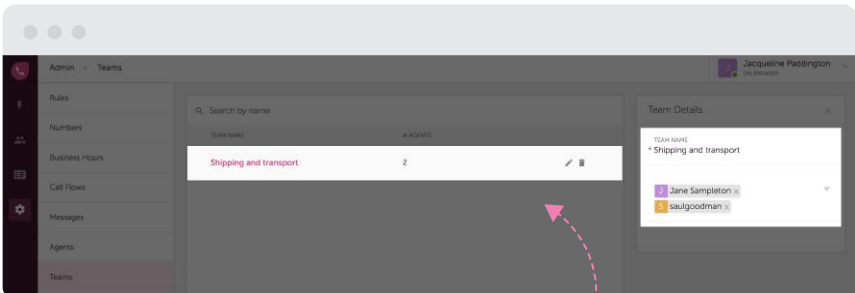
Admin > Teams

Jacqueline Paddington
ON BROWSER

Rules
Numbers
Business Hours
Call Flows
Messages
Agents
Teams

Search by name

| TEAM NAME | # AGENTS |
|---|---|
| Shipping and transport | 2 |

Team Details

TEAM NAME
* Shipping and transport

J Jane Sampleton ×
S saulgoodman ×